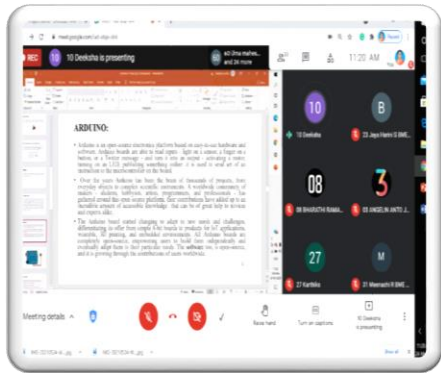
meet.google.com

REC

10 Deeksha is presenting

ed Uma mahes... and 24 more

11:20 AM

ARDUINO:

• Arduino is an open-source electronics platform based on easy-to-use hardware and software. Arduino boards are able to read inputs - light on a sensor, a finger on a button, or a Twitter message - and turn it into an output - activating a motor, turning on an LED, publishing something online. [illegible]

• Over the years Arduino has been the brain of thousands of projects, from everyday objects to complex scientific instruments. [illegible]

• The Arduino board started changing to adapt to new needs and challenges, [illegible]

10

10 Deeksha

B

23 Jaya Harini S BME

08

08 BHARATHI RAMA...

3

03 ANGELIN ANTO J...

27

27 Karthika

M

31 Meenachi R BME

Meeting details

Raise hand

Turn on captions

10 Deeksha is presenting